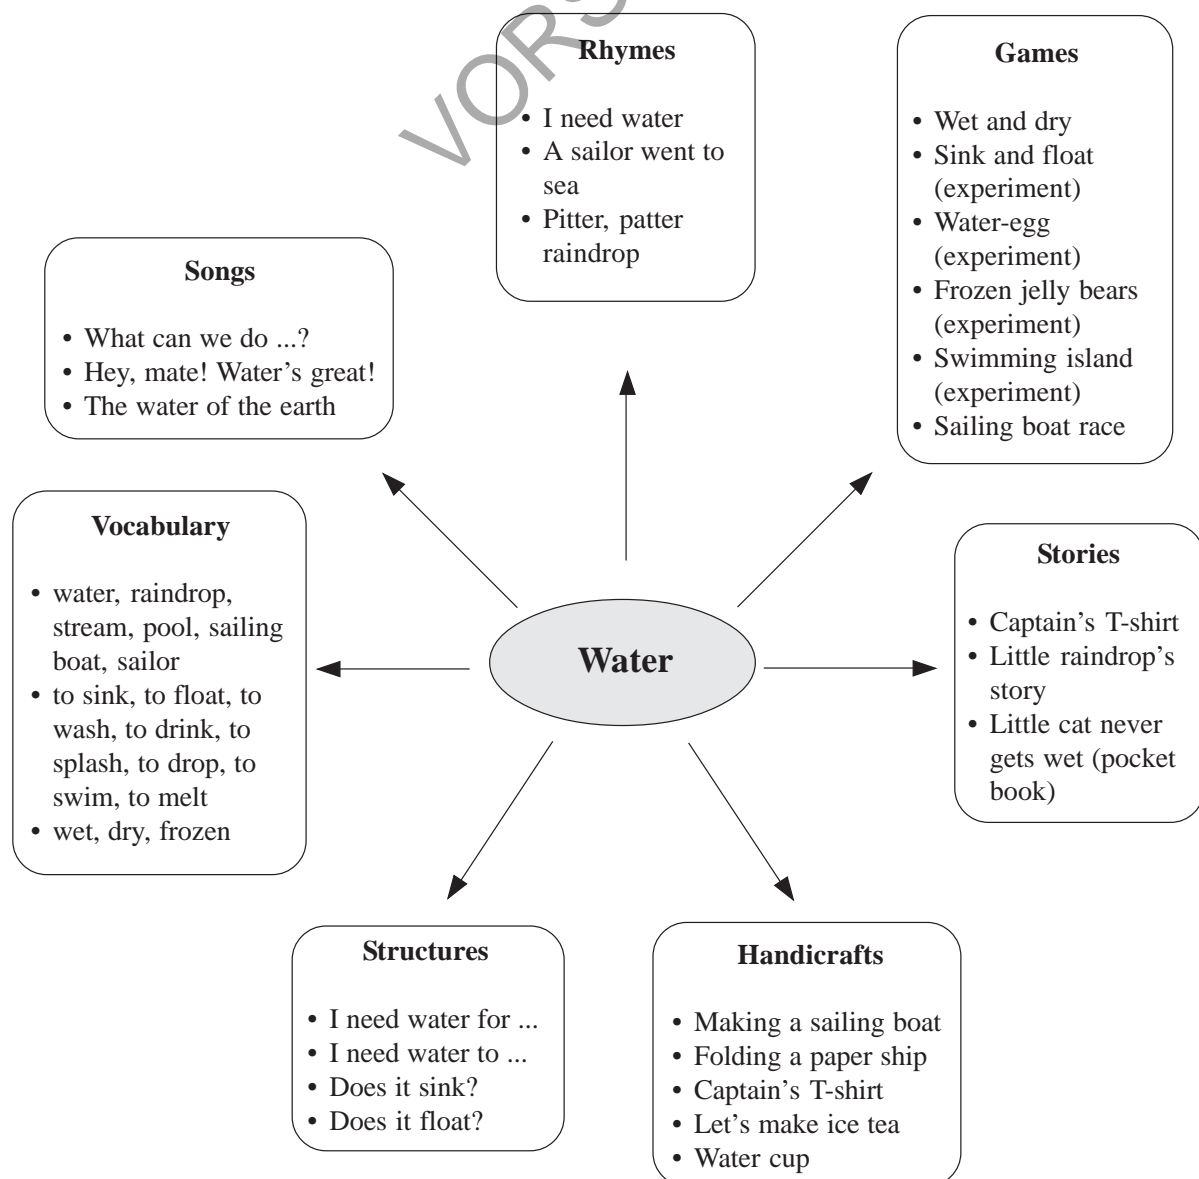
VORS

**Rhymes**

- I need water
- A sailor went to sea
- Pitter, patter raindrop

**Games**

- Wet and dry
- Sink and float (experiment)
- Water-egg (experiment)
- Frozen jelly bears (experiment)
- Swimming island (experiment)
- Sailing boat race

**Songs**

- What can we do ...?
- Hey, mate! Water's great!
- The water of the earth

**Vocabulary**

- water, raindrop, stream, pool, sailing boat, sailor
- to sink, to float, to wash, to drink, to splash, to drop, to swim, to melt
- wet, dry, frozen

**Water**

**Stories**

- Captain's T-shirt
- Little raindrop's story
- Little cat never gets wet (pocket book)

**Structures**

- I need water for ...
- I need water to ...
- Does it sink?
- Does it float?

**Handicrafts**

- Making a sailing boat
- Folding a paper ship
- Captain's T-shirt
- Let's make ice tea
- Water cup